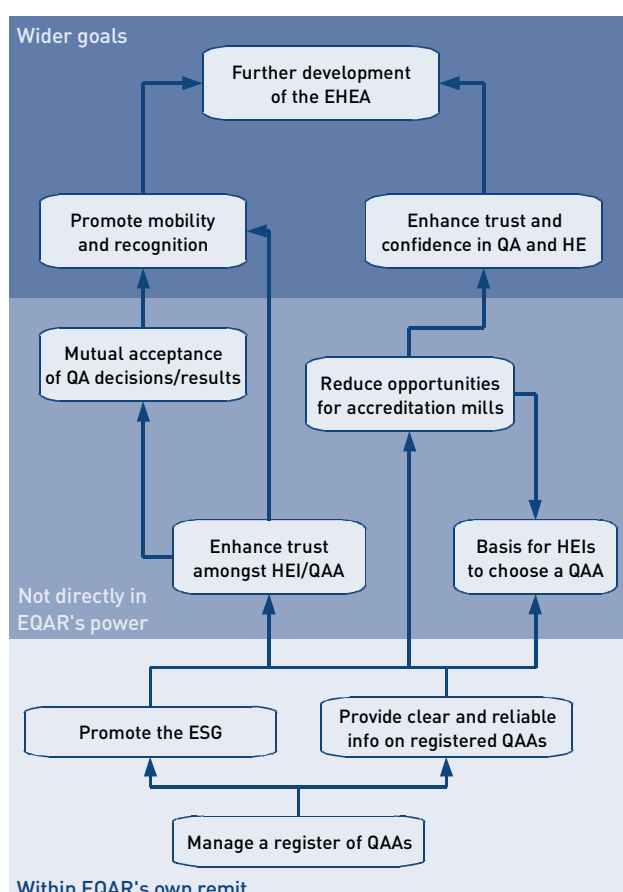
Wider goals

Further development of the EHEA

Promote mobility and recognition

Enhance trust and confidence in QA and HE

Mutual acceptance of QA decisions/results

Reduce opportunities for accreditation mills

Enhance trust amongst HEI/QAA

Basis for HEIs to choose a QAA

Not directly in EQAR's power

Promote the ESG

Provide clear and reliable info on registered QAAs

Manage a register of QAAs

Within EQAR's own remit